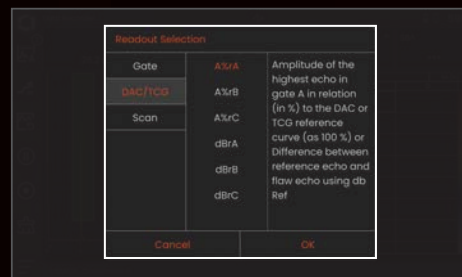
Readout Selection

Gate
DAC/TCG
Scan

A%rA
A%rB
A%rC
dBrA
dBrB
dBrC

Amplitude of the highest echo in gate A in relation (in %) to the DAC or TCG reference curve (as 100 %) or Difference between reference echo and flaw echo using db Ref

Cancel
OK